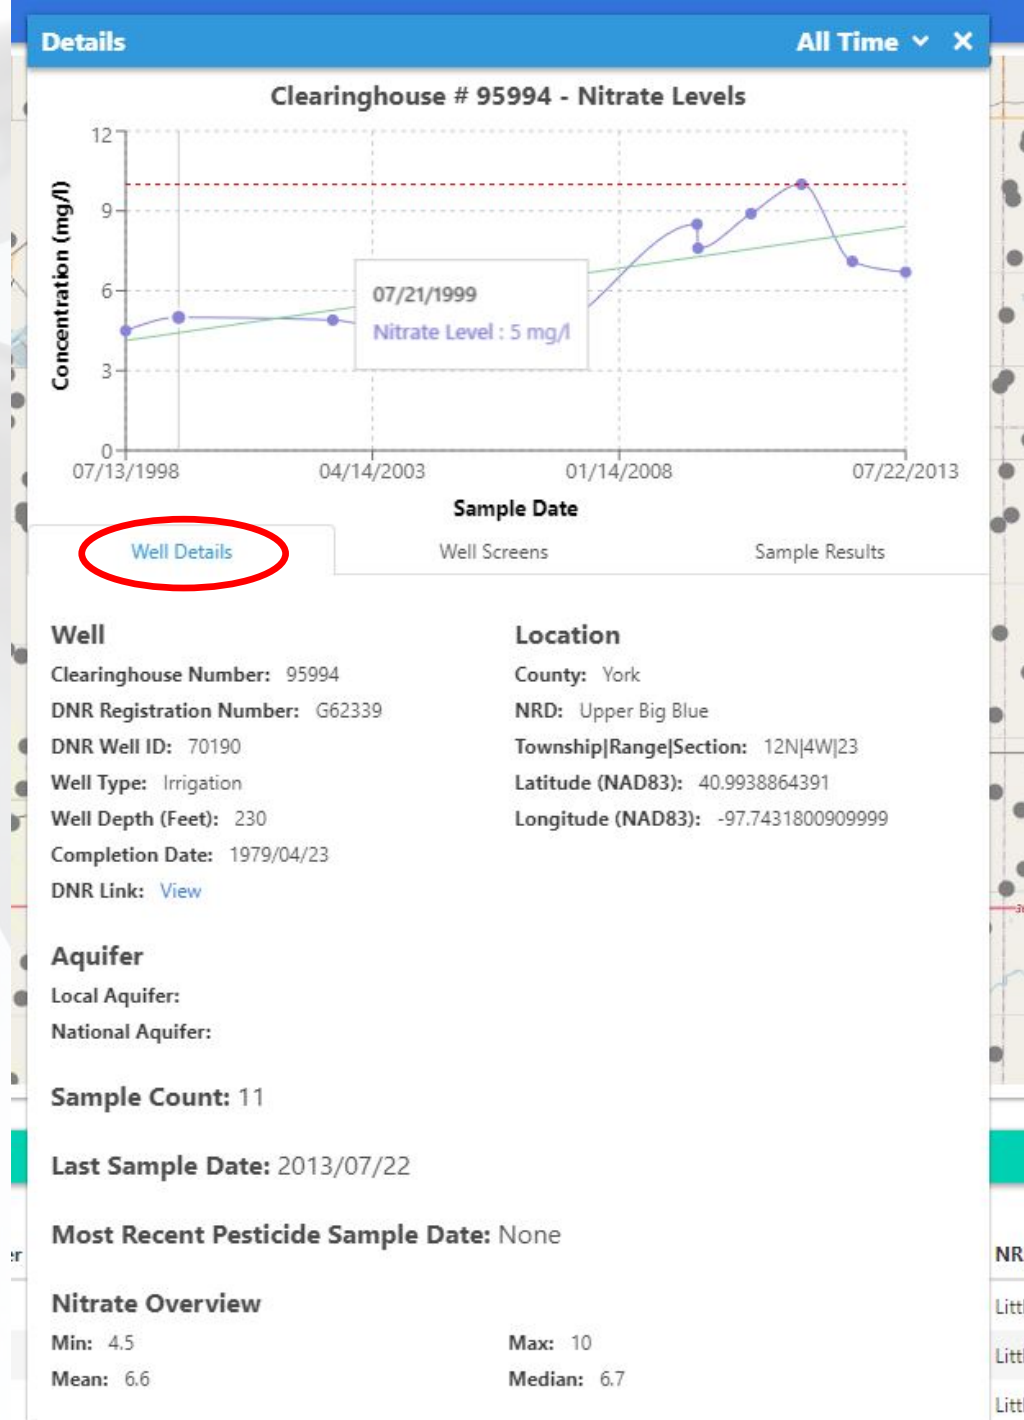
Details All Time ✕

Clearinghouse # 95994 - Nitrate Levels

12
9
6
3
0
Concentration (mg/l)

07/21/1999
Nitrate Level : 5 mg/l

07/13/1998 04/14/2003 01/14/2008 07/22/2013
Sample Date

Well Details | Well Screens | Sample Results

Well
Clearinghouse Number: 95994
DNR Registration Number: G62339
DNR Well ID: 70190
Well Type: Irrigation
Well Depth (Feet): 230
Completion Date: 1979/04/23
DNR Link: View

Location
County: York
NRD: Upper Big Blue
Township|Range|Section: 12N|4W|23
Latitude (NAD83): 40.9938864391
Longitude (NAD83): -97.7431800909999

Aquifer
Local Aquifer:
National Aquifer:

Sample Count: 11

Last Sample Date: 2013/07/22

Most Recent Pesticide Sample Date: None

Nitrate Overview
Min: 4.5
Mean: 6.6
Max: 10
Median: 6.7

NR
Litt
Litt
Litt